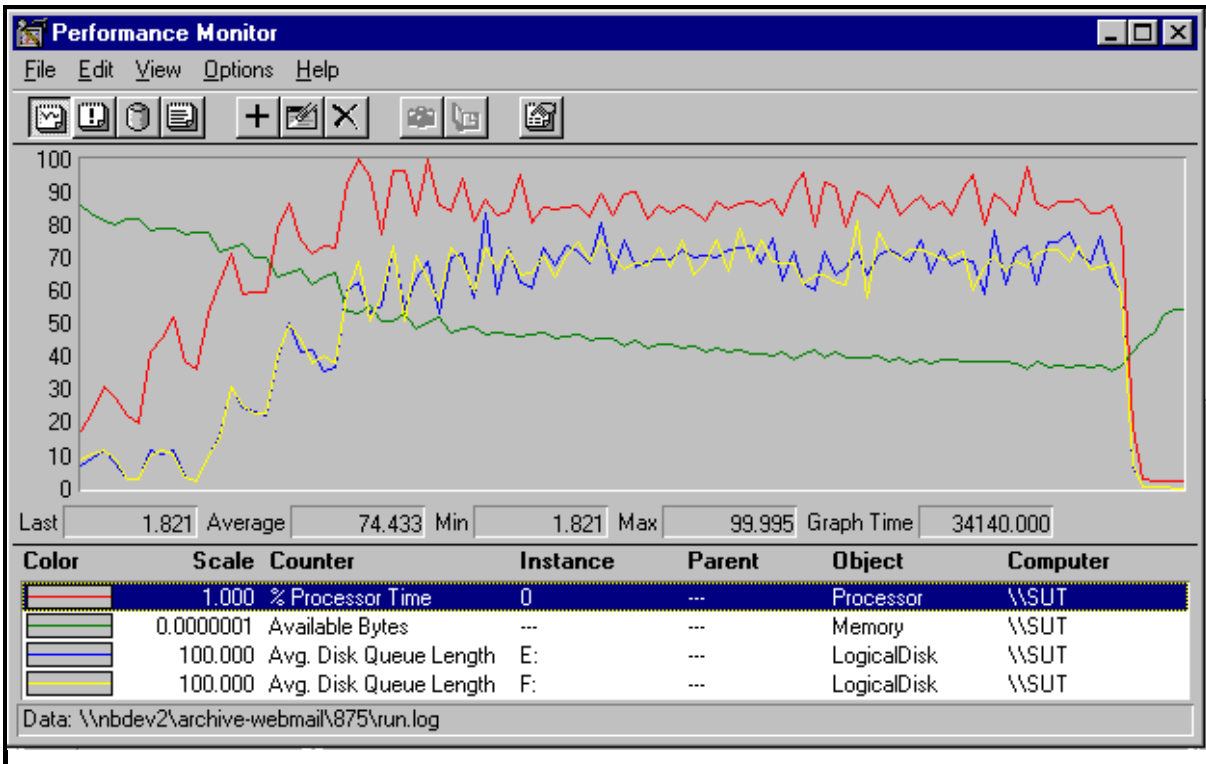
Performance Monitor

File Edit View Options Help

100
90
80
70
60
50
40
30
20
10
0

Last 1.821 Average 74.433 Min 1.821 Max 99.995 Graph Time 34140.000

| Color | Scale | Counter | Instance | Parent | Object | Computer |
|---|---|---|---|---|---|---|
| | 1.000 | % Processor Time | 0 | --- | Processor | \\SUT |
| | 0.0000001 | Available Bytes | --- | --- | Memory | \\SUT |
| | 100.000 | Avg. Disk Queue Length | E: | --- | LogicalDisk | \\SUT |
| | 100.000 | Avg. Disk Queue Length | F: | --- | LogicalDisk | \\SUT |

Data: \\nbdev2\archive-webmail\875\run.log